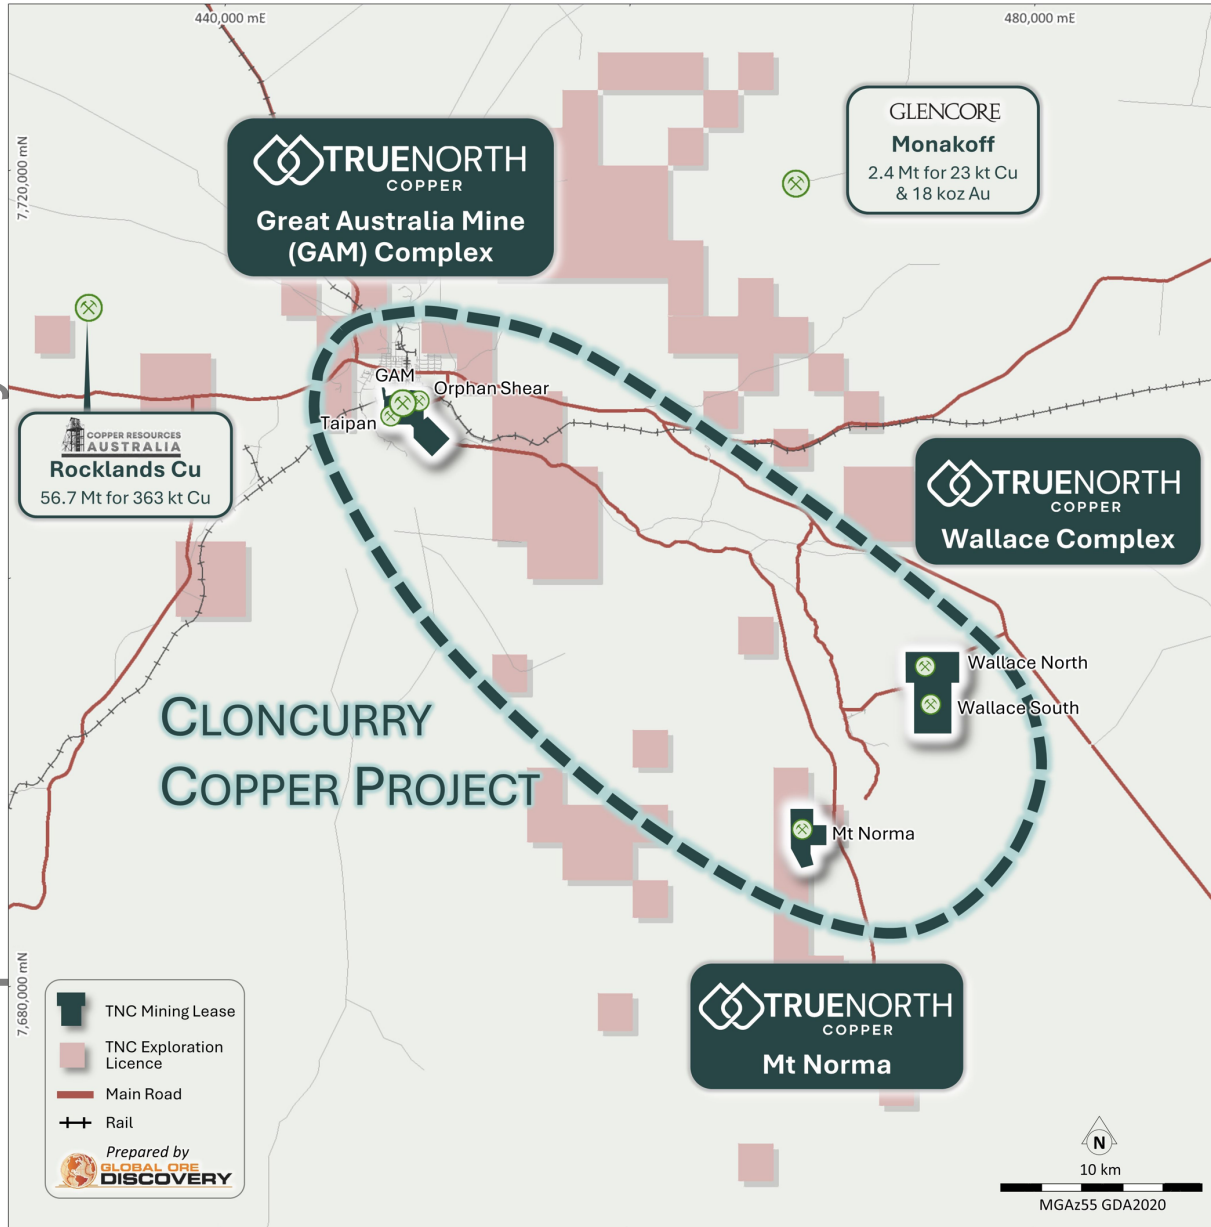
440,000 mE

480,000 mE

7,720,000 mN

TRUENORTH
COPPER
Great Australia Mine (GAM) Complex

GLENCORE
Monakoff
2.4 Mt for 23 kt Cu & 18 koz Au

GAM
Orphan Shear
Taipan

COPPER RESOURCES AUSTRALIA
Rocklands Cu
56.7 Mt for 363 kt Cu

TRUENORTH
COPPER
Wallace Complex

Wallace North
Wallace South

CLONCURRY COPPER PROJECT

Mt Norma

7,680,000 mN

TNC Mining Lease
TNC Exploration Licence
Main Road
Rail
Prepared by
GLOBAL ORE DISCOVERY

TRUENORTH
COPPER
Mt Norma

N
10 km
MGAz55 GDA2020